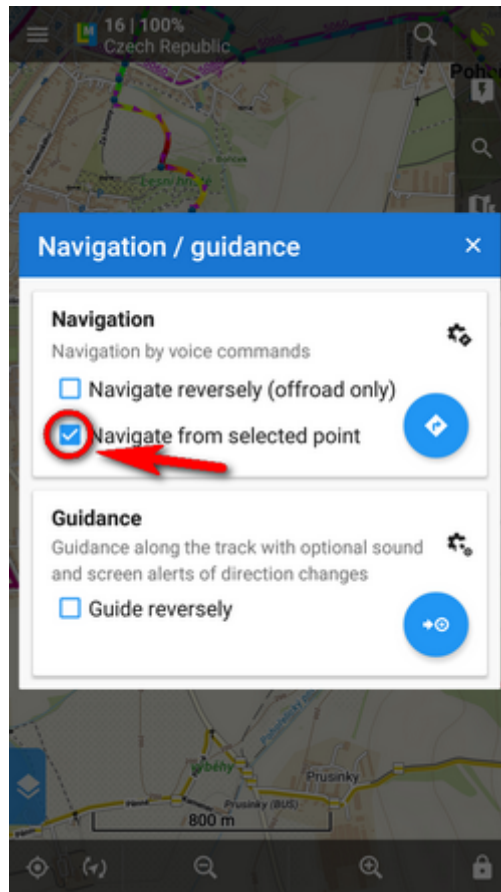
16 | 100%
Czech Republic

Pohr

Navigation / guidance

Navigation
Navigation by voice commands
Navigate reversely (offroad only)
Navigate from selected point

Guidance
Guidance along the track with optional sound and screen alerts of direction changes
Guide reversely

Prusinky
Prusinky (BUS)
800 m